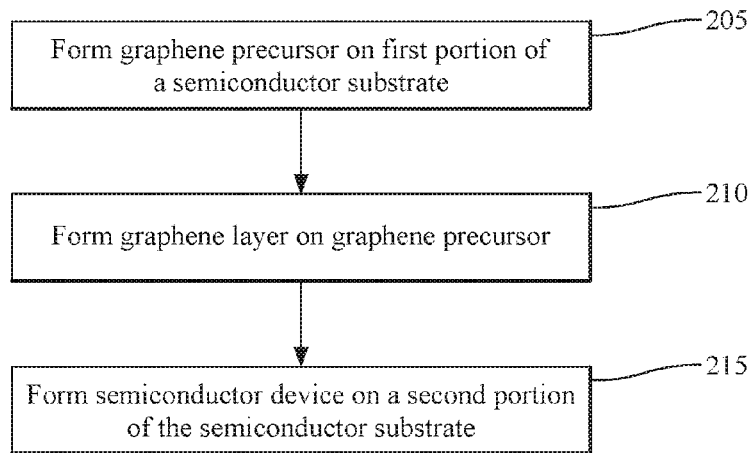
Form graphene precursor on first portion of a semiconductor substrate

205

Form graphene layer on graphene precursor

210

Form semiconductor device on a second portion of the semiconductor substrate

215